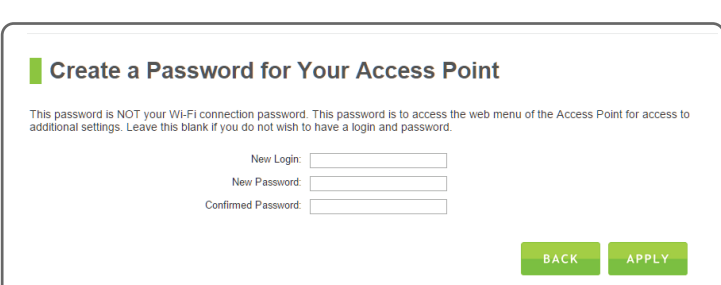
Create a Password for Your Access Point

This password is NOT your Wi-Fi connection password. This password is to access the web menu of the Access Point for access to additional settings. Leave this blank if you do not wish to have a login and password.

New Login:
New Password:
Confirmed Password:

BACK
APPLY